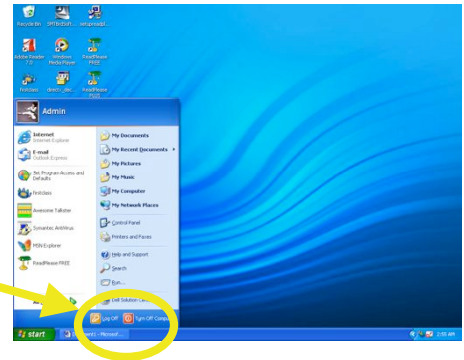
Recycle Bin
SMTBotSoft...
setupsavgdl...
Adobe Reader 7.0
Windows Media Player
ReadPlease FREE
firstclass
directx_dec...
ReadPlease 2003

Admin

Internet
Internet Explorer
E-mail
Outlook Express
Set Program Access and Defaults
firstclass
Awesome Talker
Symantec AntiVirus
MSN Explorer
ReadPlease FREE
All Programs

My Documents
My Recent Documents
My Pictures
My Music
My Computer
My Network Places
Control Panel
Printers and Faxes
Help and Support
Search
Run...
Dell Solution Cen...

Log Off
Turn Off Compu...

start
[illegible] - Microsof...
2:55 AM